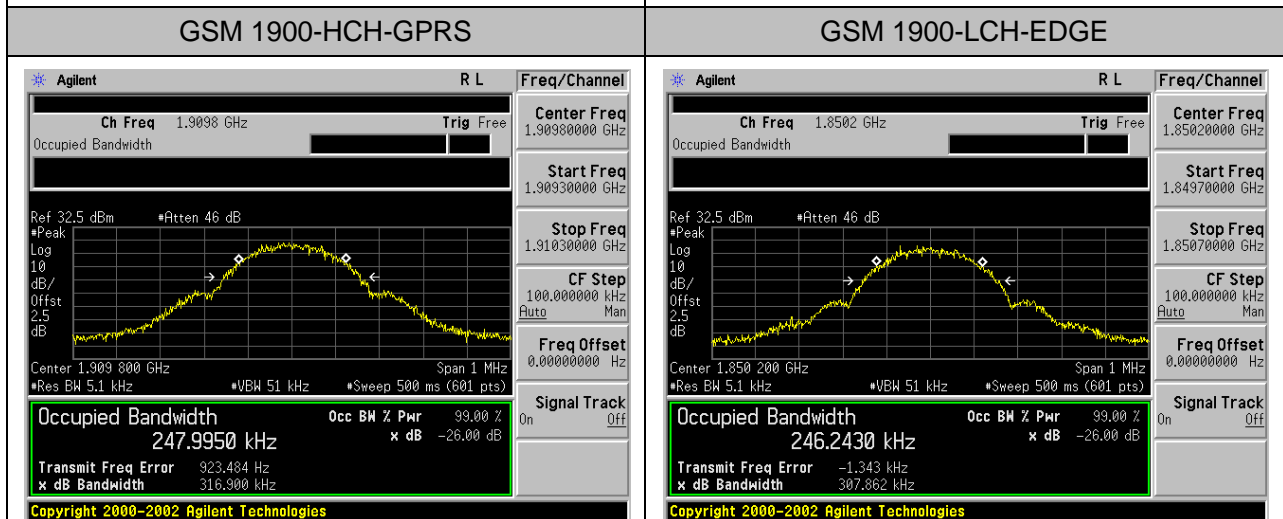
| GSM 1900-HCH-GPRS | GSM 1900-LCH-EDGE |
|---|---|
| | |

Agilent R L
Freq/Channel
Ch Freq 1.9098 GHz Trig Free
Occupied Bandwidth
Center Freq 1.90980000 GHz
Start Freq 1.90930000 GHz
Ref 32.5 dBm #Atten 46 dB
#Peak Log 10 dB/ Offst 2.5 dB
Stop Freq 1.91030000 GHz
CF Step 100.000000 kHz Auto Man
Freq Offset 0.00000000 Hz
Center 1.909 800 GHz Span 1 MHz
#Res BW 5.1 kHz #VBW 51 kHz #Sweep 500 ms (601 pts)
Signal Track On Off
Occupied Bandwidth
247.9950 kHz
Occ BW % Pwr 99.00 %
x dB -26.00 dB
Transmit Freq Error 923.484 Hz
x dB Bandwidth 316.900 kHz
Copyright 2000-2002 Agilent Technologies

Agilent R L
Freq/Channel
Ch Freq 1.8502 GHz Trig Free
Occupied Bandwidth
Center Freq 1.85020000 GHz
Start Freq 1.84970000 GHz
Ref 32.5 dBm #Atten 46 dB
#Peak Log 10 dB/ Offst 2.5 dB
Stop Freq 1.85070000 GHz
CF Step 100.000000 kHz Auto Man
Freq Offset 0.00000000 Hz
Center 1.850 200 GHz Span 1 MHz
#Res BW 5.1 kHz #VBW 51 kHz #Sweep 500 ms (601 pts)
Signal Track On Off
Occupied Bandwidth
246.2430 kHz
Occ BW % Pwr 99.00 %
x dB -26.00 dB
Transmit Freq Error -1.343 kHz
x dB Bandwidth 307.862 kHz
Copyright 2000-2002 Agilent Technologies